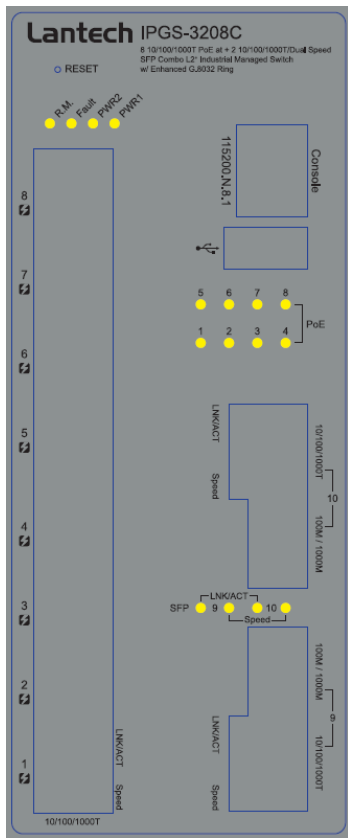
Lantech IPGS-3208C
8 10/100/1000T PoE at + 2 10/100/1000T/Dual Speed SFP Combo L2⁺ Industrial Managed Switch w/ Enhanced G.8032 Ring

RESET

R.M. Fault PWR2 PWR1

Console
115200,N,8,1

5 6 7 8
1 2 3 4
PoE

8
7
6
5
4
3
2
1

LNK/ACT
Speed
10/100/1000T
10
100M / 1000M

LNK/ACT
SFP 9 10
Speed

100M / 1000M
9
10/100/1000T
LNK/ACT
Speed

LNK/ACT
Speed
10/100/1000T